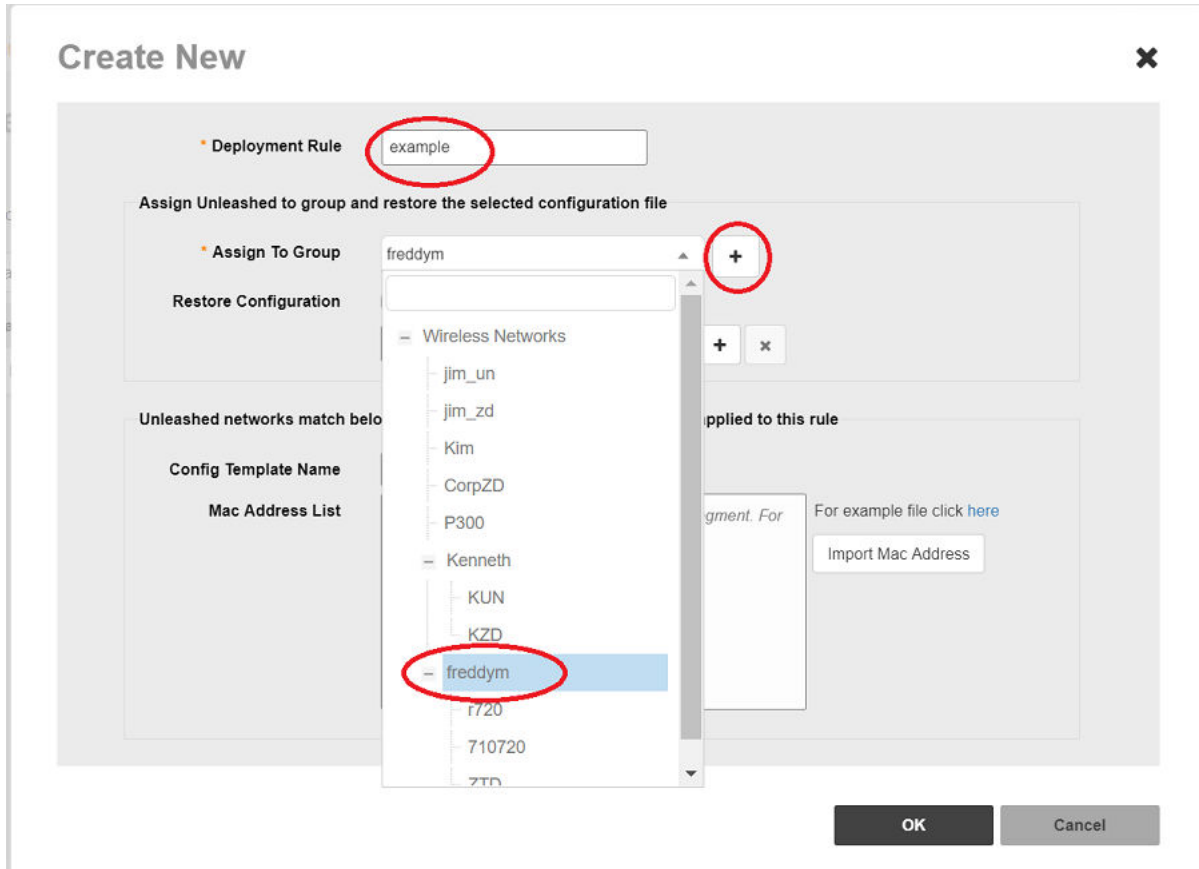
Create New

✖

* Deployment Rule example

Assign Unleashed to group and restore the selected configuration file

* Assign To Group freddym

+

Restore Configuration

+ ×

Wireless Networks

jim_un

jim_zd

Kim

CorpZD

P300

Kenneth

KUN

KZD

freddym

r720

710720

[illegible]

Unleashed networks match belo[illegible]pplied to this rule

Config Template Name

Mac Address List

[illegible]gment. For

For example file click here

Import Mac Address

OK

Cancel